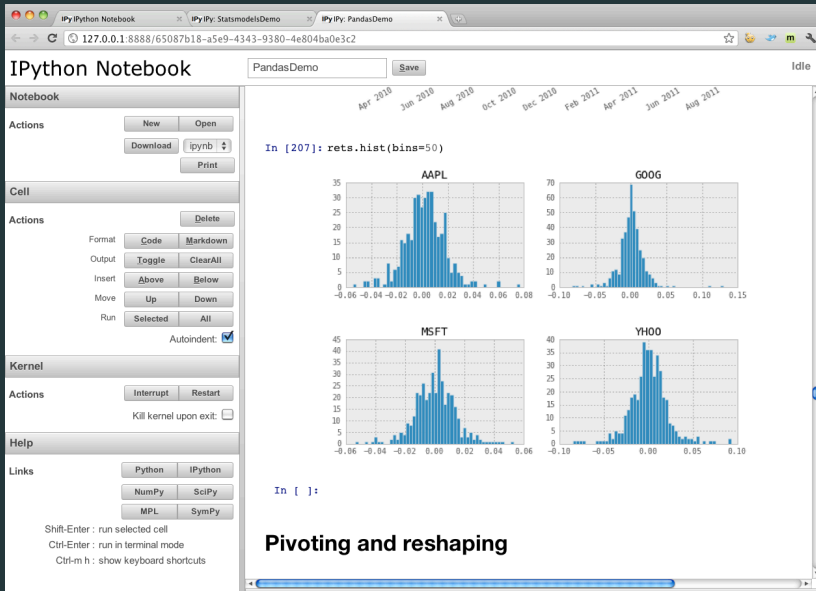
IPy IPython Notebook
IPy IPy: StatsmodelsDemo
IPy IPy: PandasDemo
127.0.0.1:8888/65087b18-a5e9-4343-9380-4e804ba0e3c2

IPython Notebook
PandasDemo
Save
Idle

Notebook
Actions
New
Open
Download
ipynb
Print

Cell
Actions
Delete
Format
Code
Markdown
Output
Toggle
ClearAll
Insert
Above
Below
Move
Up
Down
Run
Selected
All
Autoindent:

Kernel
Actions
Interrupt
Restart
Kill kernel upon exit:

Help
Links
Python
IPython
NumPy
SciPy
MPL
SymPy
Shift-Enter : run selected cell
Ctrl-Enter : run in terminal mode
Ctrl-m h : show keyboard shortcuts

Apr 2010
Jun 2010
Aug 2010
Oct 2010
Dec 2010
Feb 2011
Apr 2011
Jun 2011
Aug 2011

In [207]: rets.hist(bins=50)

AAPL
35
30
25
20
15
10
5
0
−0.06 −0.04 −0.02 0.00 0.02 0.04 0.06 0.08

GOOG
70
60
50
40
30
20
10
0
−0.10 −0.05 0.00 0.05 0.10 0.15

MSFT
45
40
35
30
25
20
15
10
5
0
−0.06 −0.04 −0.02 0.00 0.02 0.04 0.06

YHOO
40
35
30
25
20
15
10
5
0
−0.05 0.00 0.05 0.10

In [ ]:

Pivoting and reshaping